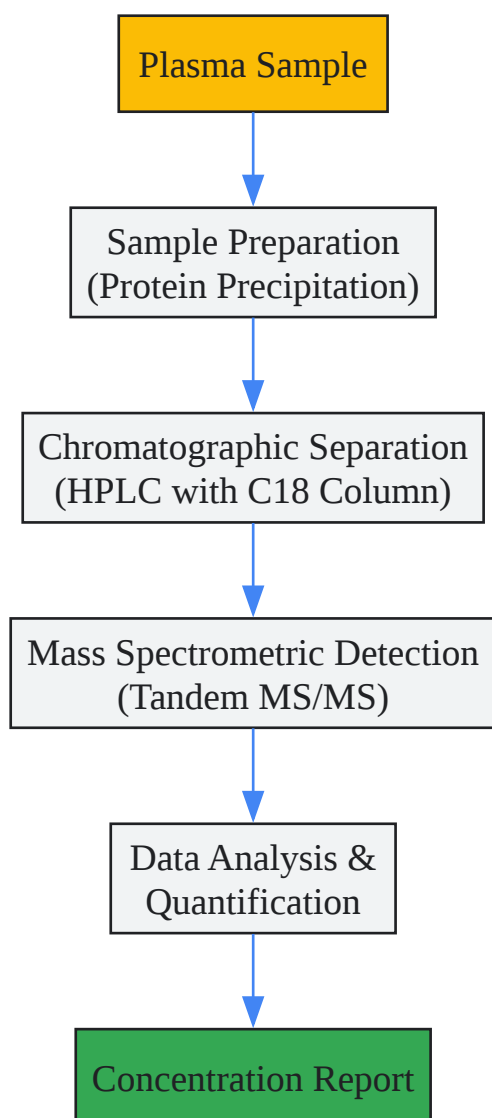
Plasma Sample

Sample Preparation
(Protein Precipitation)

Chromatographic Separation
(HPLC with C18 Column)

Mass Spectrometric Detection
(Tandem MS/MS)

Data Analysis &
Quantification

Concentration Report